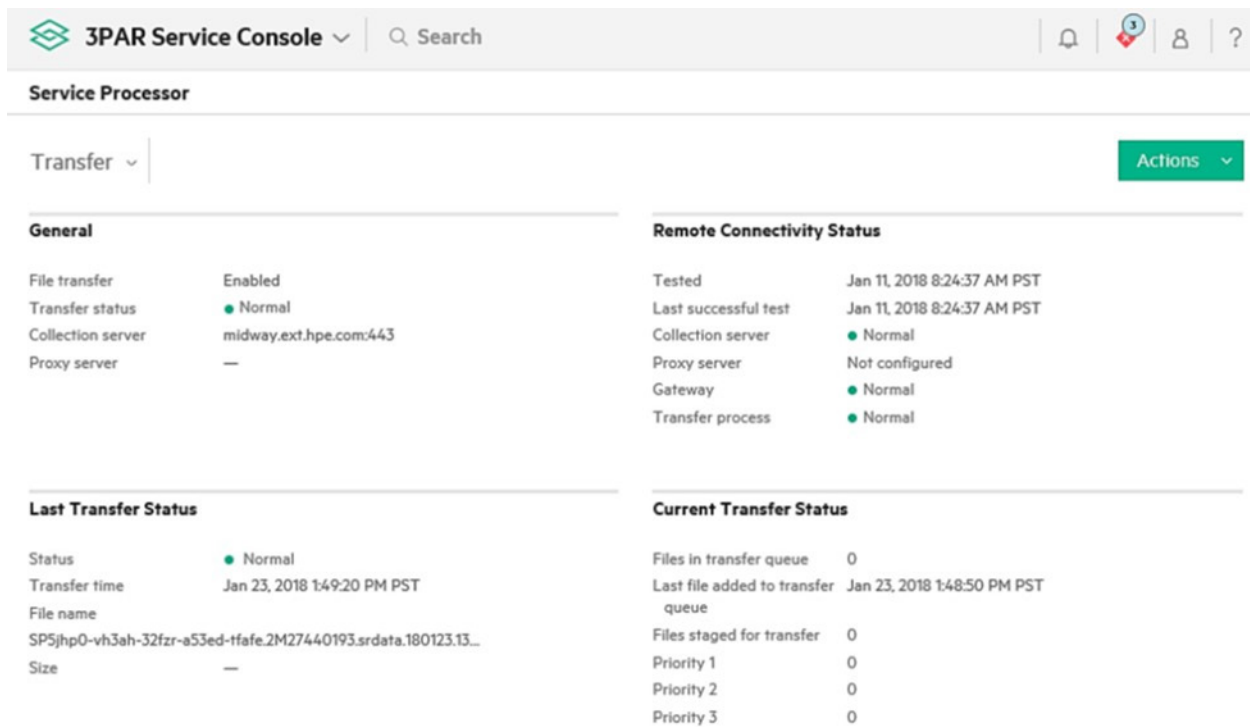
3PAR Service Console ⌄ Search

3

Service Processor

Transfer ⌄

Actions ⌄

General

| | |
|---|---|
| File transfer | Enabled |
| Transfer status | ● Normal |
| Collection server | midway.ext.hpe.com:443 |
| Proxy server | — |

Remote Connectivity Status

| | |
|---|---|
| Tested | Jan 11, 2018 8:24:37 AM PST |
| Last successful test | Jan 11, 2018 8:24:37 AM PST |
| Collection server | ● Normal |
| Proxy server | Not configured |
| Gateway | ● Normal |
| Transfer process | ● Normal |

Last Transfer Status

| | |
|---|---|
| Status | ● Normal |
| Transfer time | Jan 23, 2018 1:49:20 PM PST |
| File name | |
| SP5jhp0-vh3ah-32fzr-a53ed-tfafe.2M27440193.srdata.180123.13... | |
| Size | — |

Current Transfer Status

| | |
|---|---|
| Files in transfer queue | 0 |
| Last file added to transfer queue | Jan 23, 2018 1:48:50 PM PST |
| Files staged for transfer | 0 |
| Priority 1 | 0 |
| Priority 2 | 0 |
| Priority 3 | 0 |